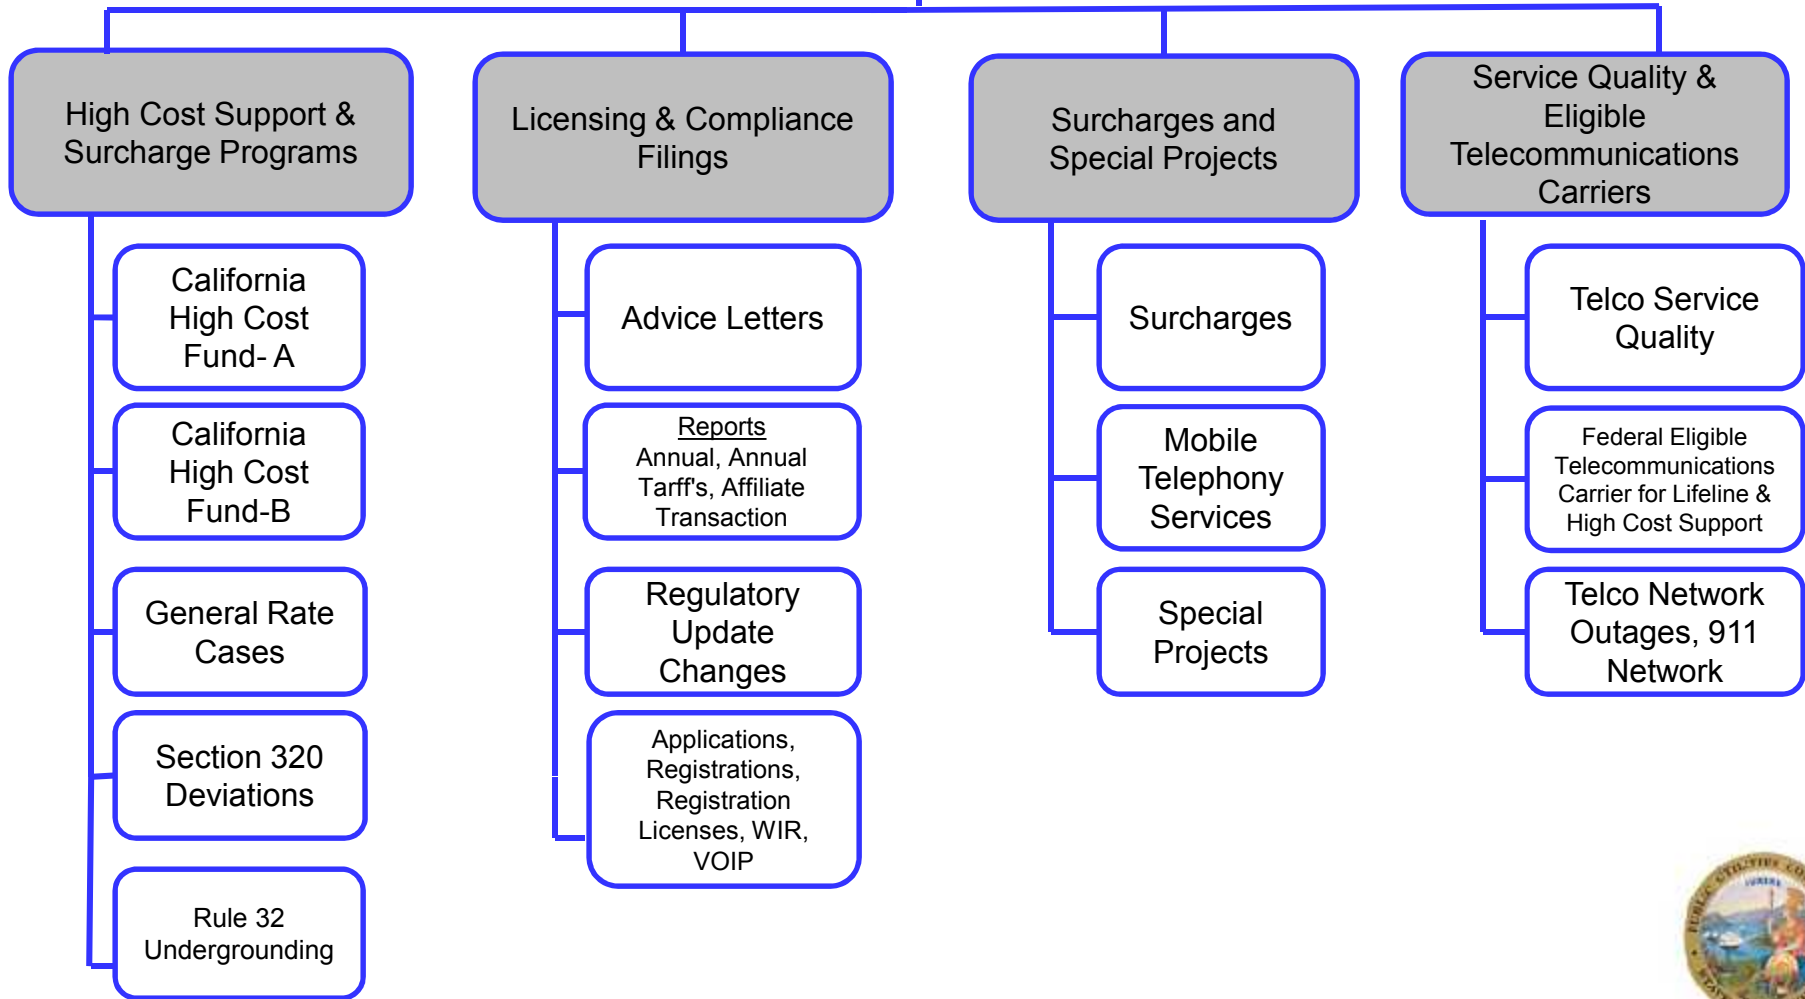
High Cost Support & Surcharge Programs

California High Cost Fund- A

California High Cost Fund-B

General Rate Cases

Section 320 Deviations

Rule 32 Undergrounding

Licensing & Compliance Filings

Advice Letters

Reports
Annual, Annual Tarff's, Affiliate Transaction

Regulatory Update Changes

Applications, Registrations, Registration Licenses, WIR, VOIP

Surcharges and Special Projects

Surcharges

Mobile Telephony Services

Special Projects

Service Quality & Eligible Telecommunications Carriers

Telco Service Quality

Federal Eligible Telecommunications Carrier for Lifeline & High Cost Support

Telco Network Outages, 911 Network